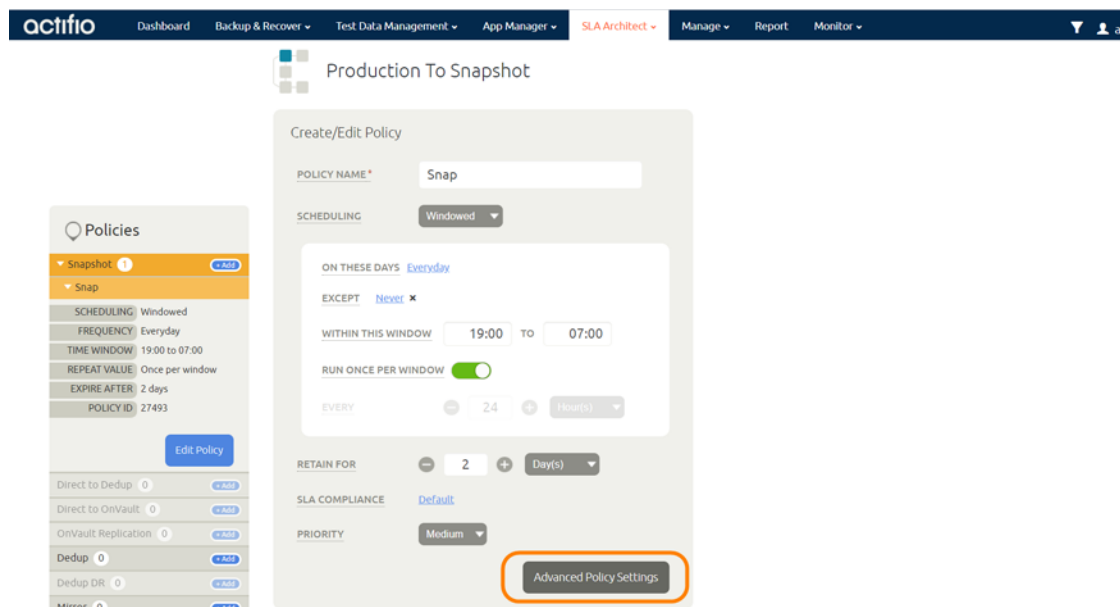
actifio Dashboard Backup & Recover Test Data Management App Manager SLA Architect Manage Report Monitor

Production To Snapshot

Policies

Snapshot 1 + Add

Snap

| SCHEDULING | Windowed |
|---|---|
| FREQUENCY | Everyday |
| TIME WINDOW | 19:00 to 07:00 |
| REPEAT VALUE | Once per window |
| EXPIRE AFTER | 2 days |
| POLICY ID | 27493 |

Edit Policy

Direct to Dedup 0 + Add
Direct to OnVault 0 + Add
OnVault Replication 0 + Add
Dedup 0 + Add
Dedup DR 0 + Add
Mirror 0 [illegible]

Create/Edit Policy

POLICY NAME* Snap

SCHEDULING Windowed

ON THESE DAYS Everyday

EXCEPT Never ×

WITHIN THIS WINDOW 19:00 TO 07:00

RUN ONCE PER WINDOW

EVERY 24 Hour(s)

RETAIN FOR 2 Day(s)

SLA COMPLIANCE Default

PRIORITY Medium

Advanced Policy Settings